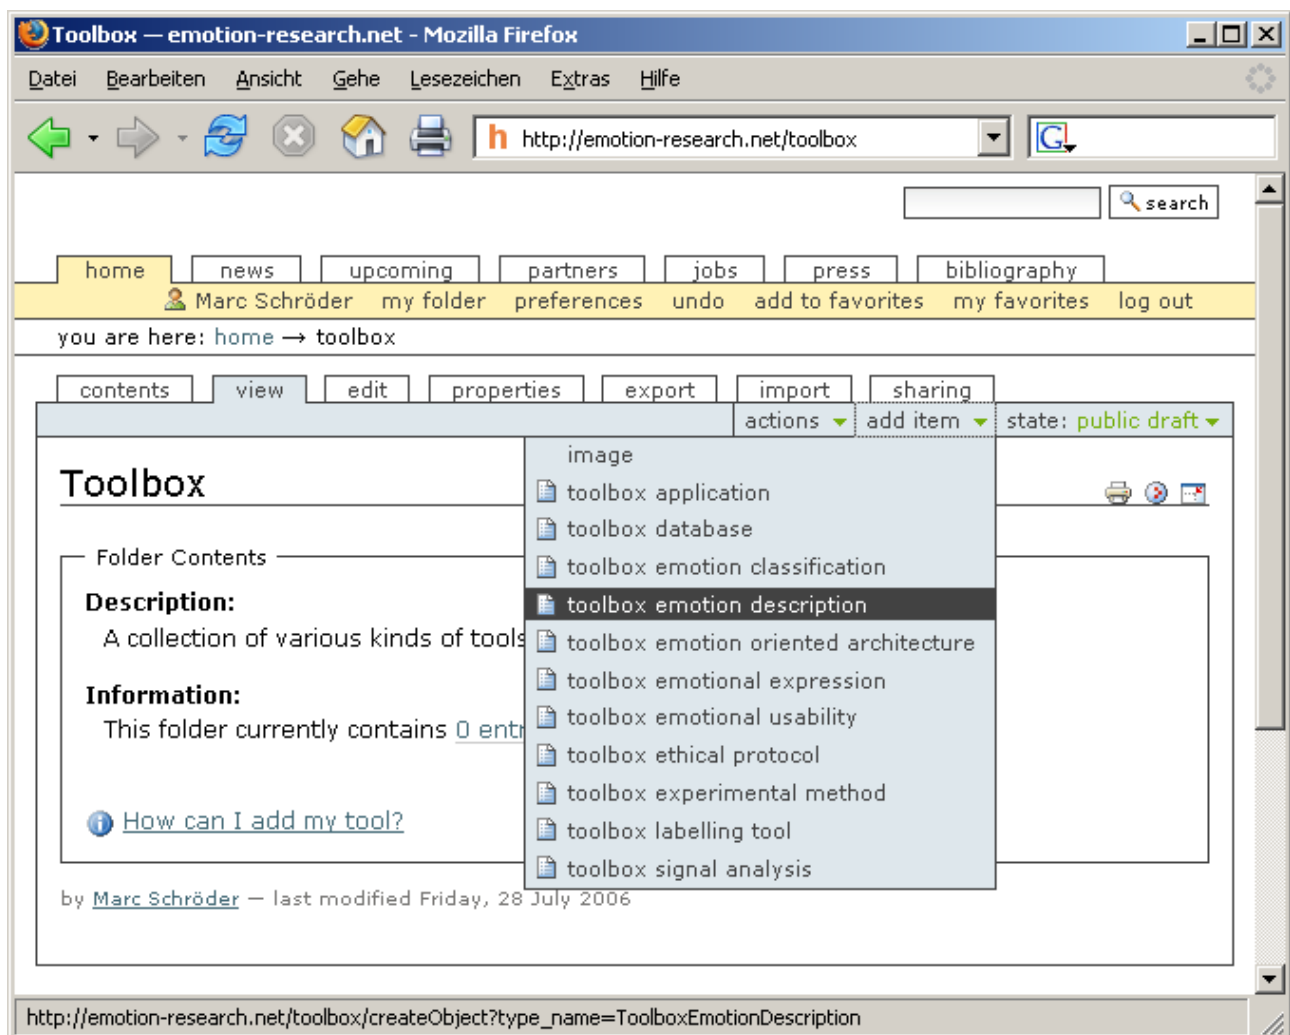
Toolbox — emotion-research.net - Mozilla Firefox

Datei Bearbeiten Ansicht Gehe Lesezeichen Extras Hilfe

http://emotion-research.net/toolbox

search

home news upcoming partners jobs press bibliography

Marc Schröder my folder preferences undo add to favorites my favorites log out

you are here: home → toolbox

contents view edit properties export import sharing

actions add item state: public draft

Toolbox

image
toolbox application
toolbox database
toolbox emotion classification
toolbox emotion description
toolbox emotion oriented architecture
toolbox emotional expression
toolbox emotional usability
toolbox ethical protocol
toolbox experimental method
toolbox labelling tool
toolbox signal analysis

Folder Contents

Description:
A collection of various kinds of tools

Information:
This folder currently contains 0 entr

How can I add my tool?

by Marc Schröder — last modified Friday, 28 July 2006

http://emotion-research.net/toolbox/createObject?type_name=ToolboxEmotionDescription